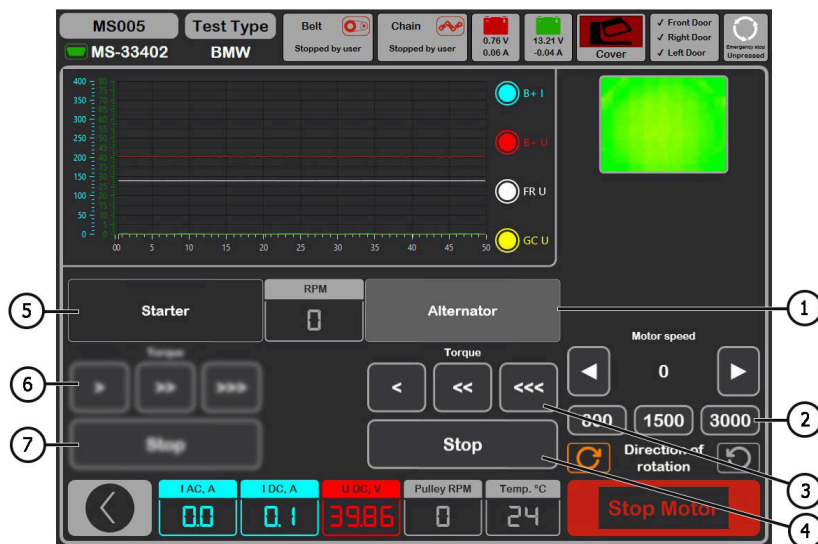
MS005
Test Type
MS-33402
BMW
Belt
Stopped by user
Chain
Stopped by user
0.76 V
0.06 A
13.21 V
-0.04 A
Cover
✓ Front Door
✓ Right Door
✓ Left Door
Emergency stop
Unpressed

400
350
300
250
200
150
100
50
0
80
75
70
65
60
55
50
45
40
35
30
25
20
15
10
5
0
00 5 10 15 20 25 30 35 40 45 50

B+ I
B+ U
FR U
GC U

Starter
RPM
0
Alternator

Torque
Torque
<
<<
<<<
Motor speed
0
800
1500
3000
Stop
Stop
Direction of rotation

I AC, A
0.0
I DC, A
0.1
U DC, V
39.86
Pulley RPM
0
Temp. °C
24
Stop Motor

1
2
3
4
5
6
7